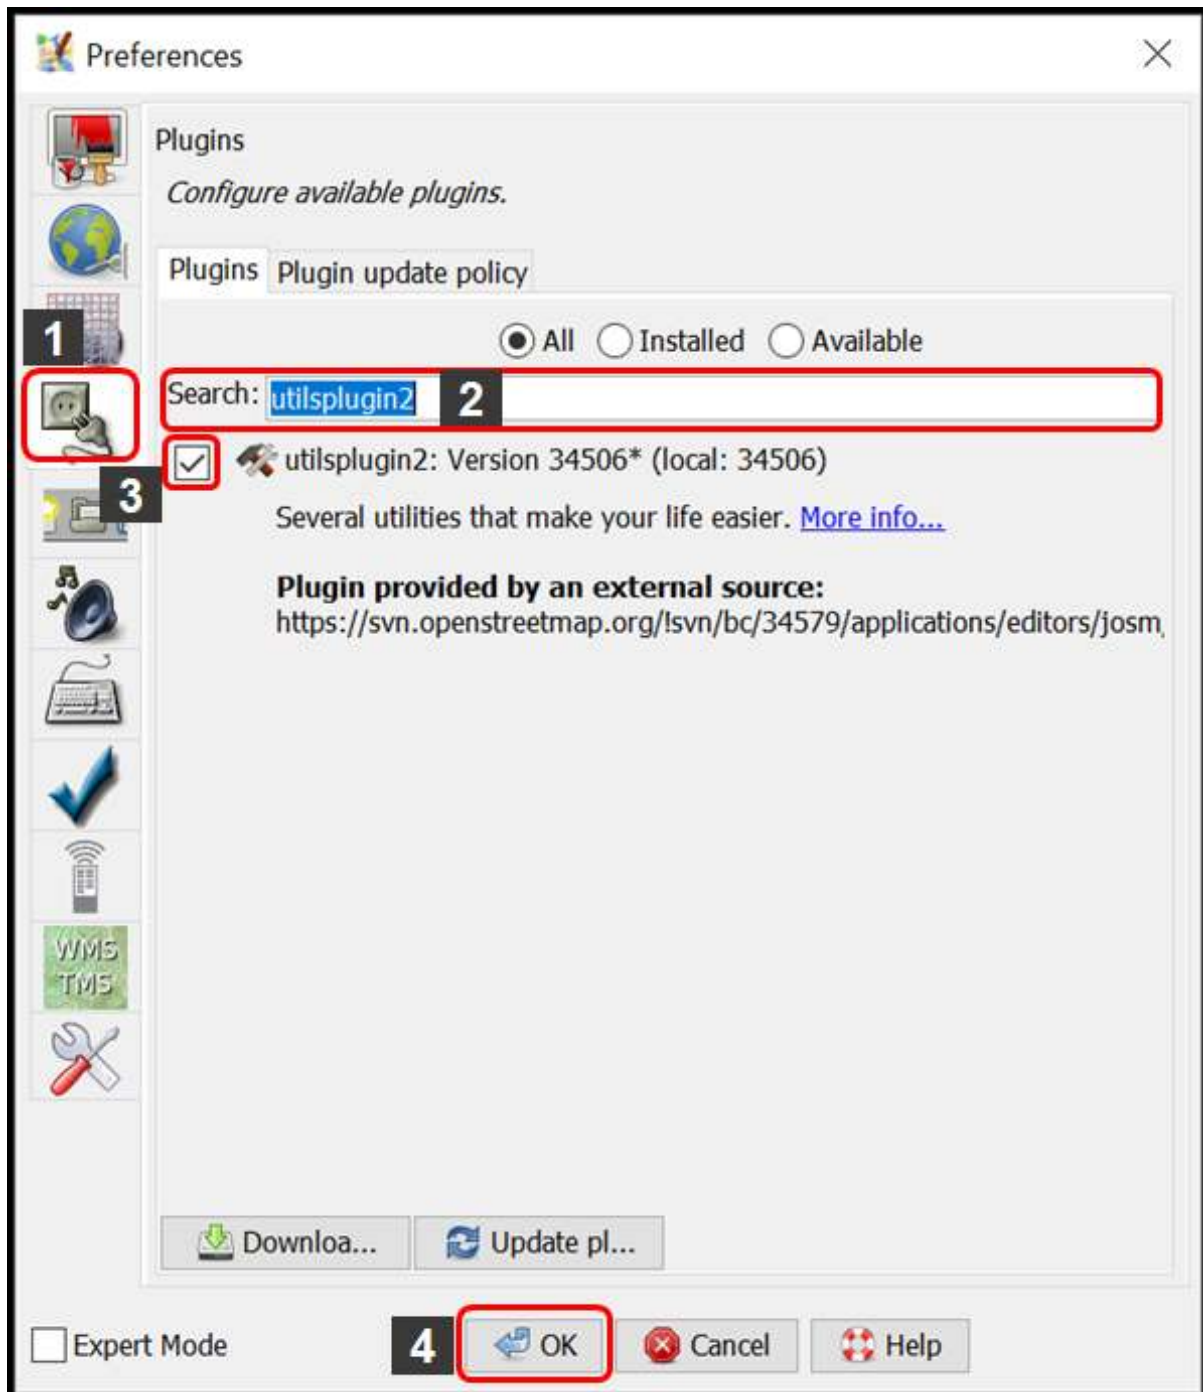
Preferences

Plugins

*Configure available plugins.*

Plugins | Plugin update policy

All Installed Available

1

Search: utilsplugin2 2

3

utilsplugin2: Version 34506* (local: 34506)

Several utilities that make your life easier. More info...

**Plugin provided by an external source:**
https://svn.openstreetmap.org/!svn/bc/34579/applications/editors/josm

WMS TMS

Downloa... Update pl...

Expert Mode

4 OK Cancel Help